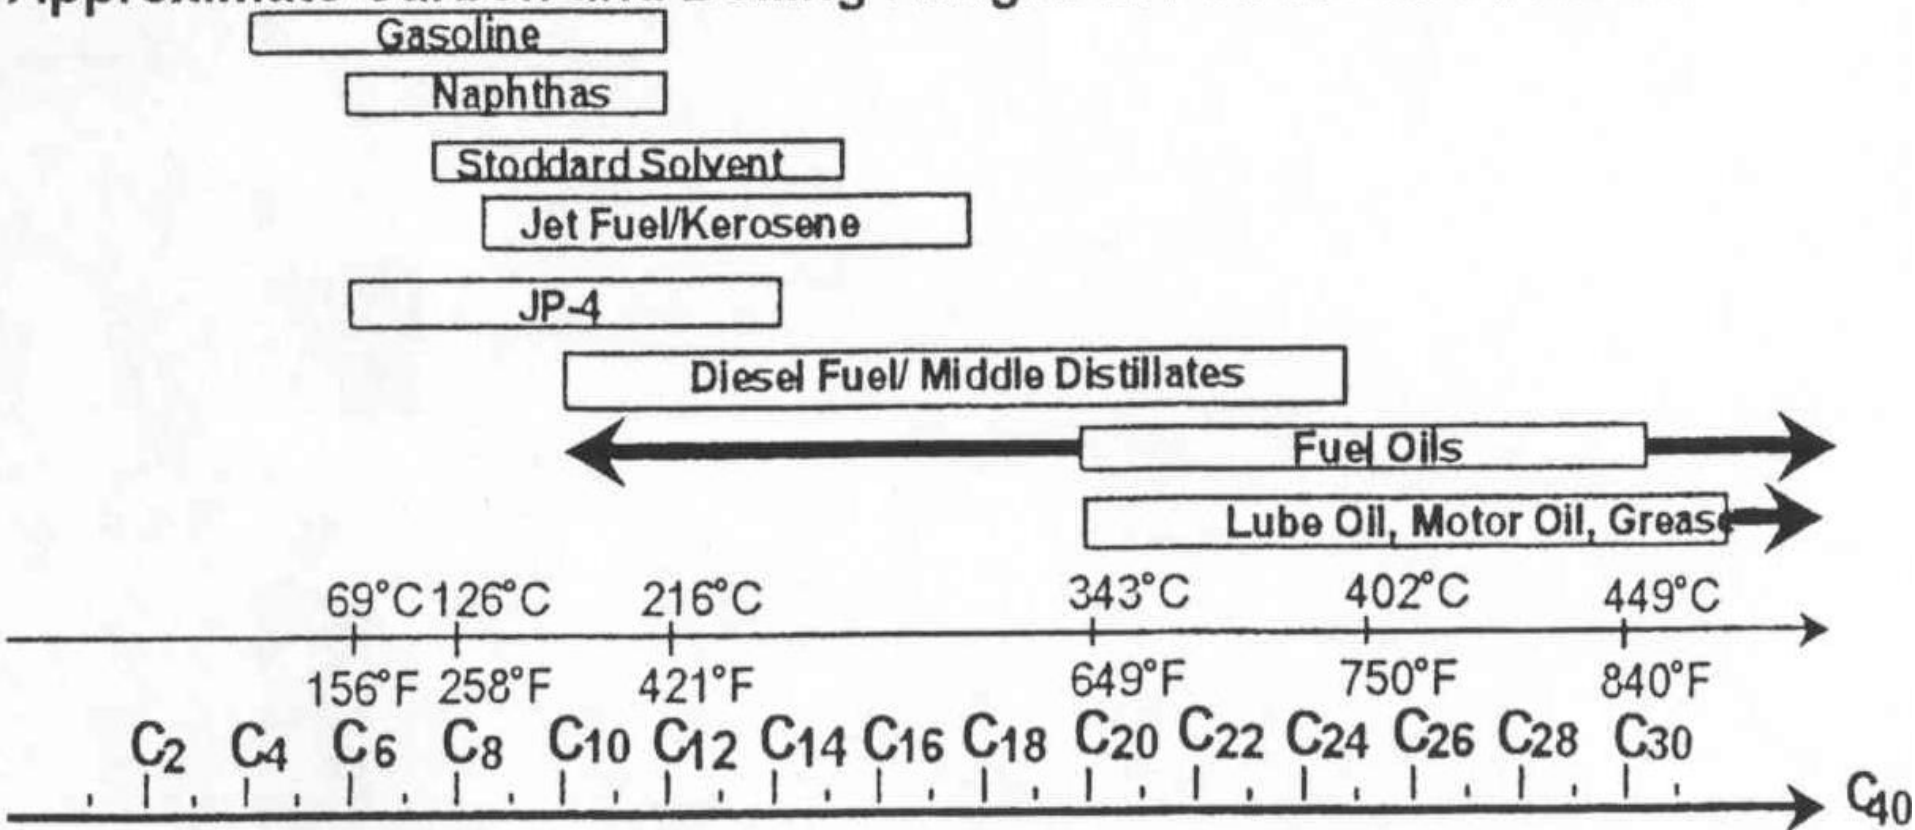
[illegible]

Gasoline

Naphthas

Stoddard Solvent

Jet Fuel/Kerosene

JP-4

Diesel Fuel/ Middle Distillates

Fuel Oils

Lube Oil, Motor Oil, Greas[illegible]

69°C 126°C 216°C 343°C 402°C 449°C

156°F 258°F 421°F 649°F 750°F 840°F

$C_2$ $C_4$ $C_6$ $C_8$ $C_{10}$ $C_{12}$ $C_{14}$ $C_{16}$ $C_{18}$ $C_{20}$ $C_{22}$ $C_{24}$ $C_{26}$ $C_{28}$ $C_{30}$ $C_{40}$